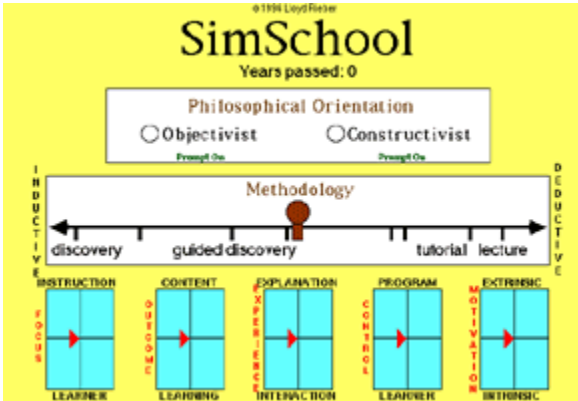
© 1996 Lloyd Rieber

SimSchool

Years passed: 0

Philosophical Orientation

Objectivist

Constructivist

Prompt On

Prompt On

INDUCTIVE

DEDUCTIVE

Methodology

discovery

guided discovery

tutorial

lecture

INSTRUCTION

FOCUS

LEARNER

CONTENT

OUTCOME

LEARNING

EXPLANATION

EXPERIENCE

INTERACTION

PROGRAM

CONTROL

LEARNER

EXTRINSIC

MOTIVATION

INTRINSIC